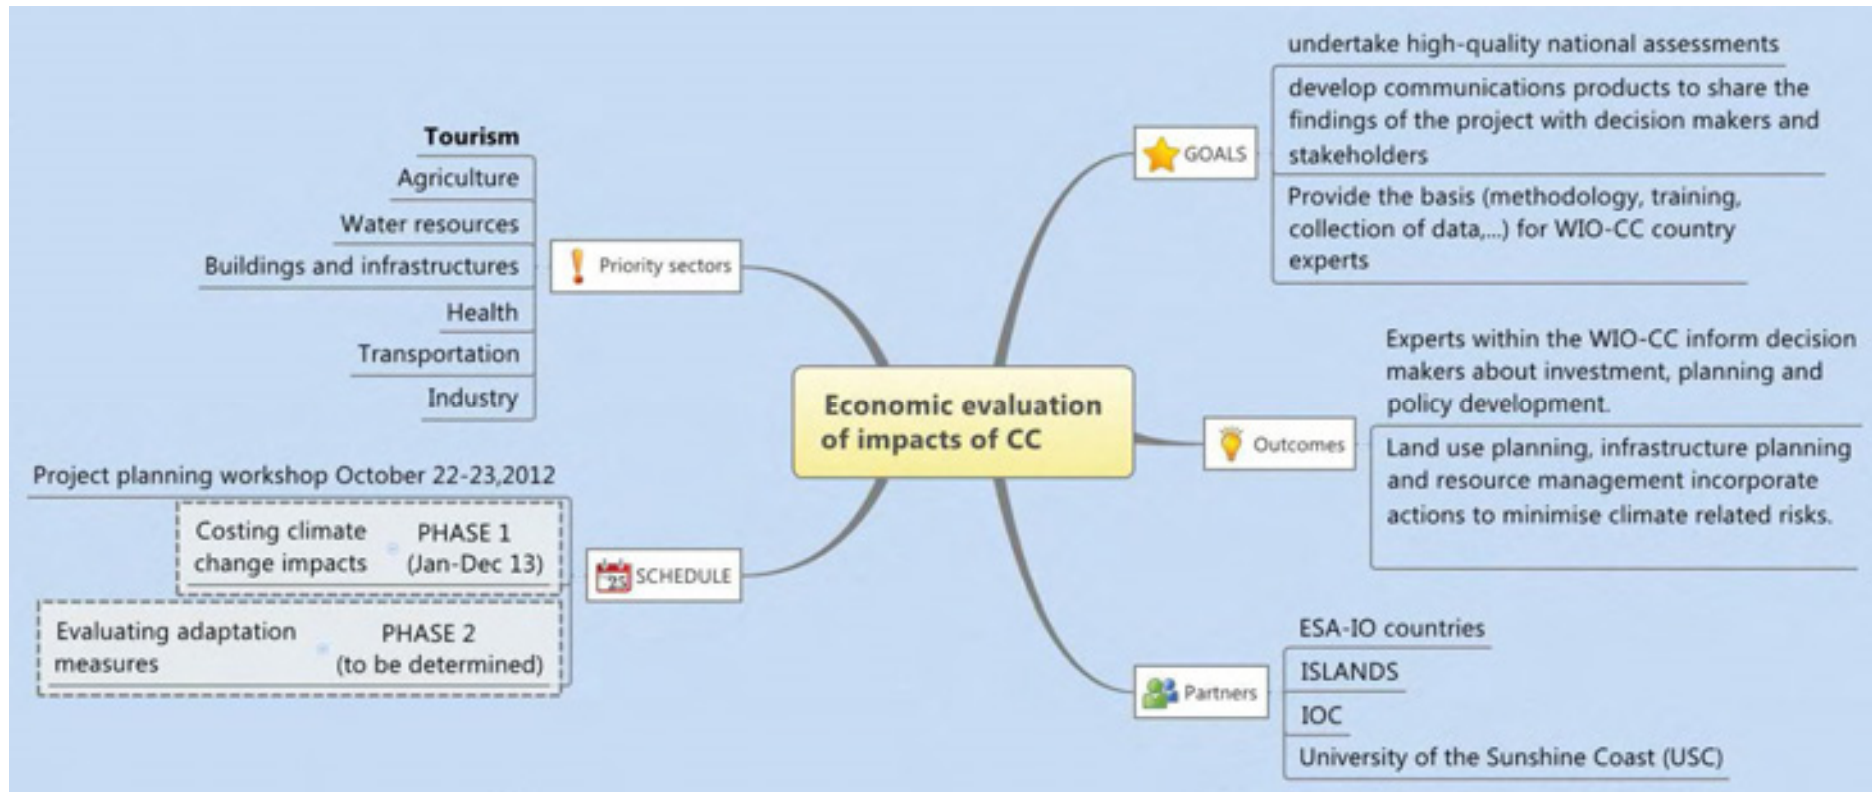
Economic evaluation of impacts of CC

Priority sectors

Tourism

Agriculture

Water resources

Buildings and infrastructures

Health

Transportation

Industry

SCHEDULE

Project planning workshop October 22-23,2012

Costing climate change impacts

PHASE 1 (Jan-Dec 13)

Evaluating adaptation measures

PHASE 2 (to be determined)

GOALS

undertake high-quality national assessments

develop communications products to share the findings of the project with decision makers and stakeholders

Provide the basis (methodology, training, collection of data,...) for WIO-CC country experts

Outcomes

Experts within the WIO-CC inform decision makers about investment, planning and policy development.

Land use planning, infrastructure planning and resource management incorporate actions to minimise climate related risks.

Partners

ESA-IO countries

ISLANDS

IOC

University of the Sunshine Coast (USC)